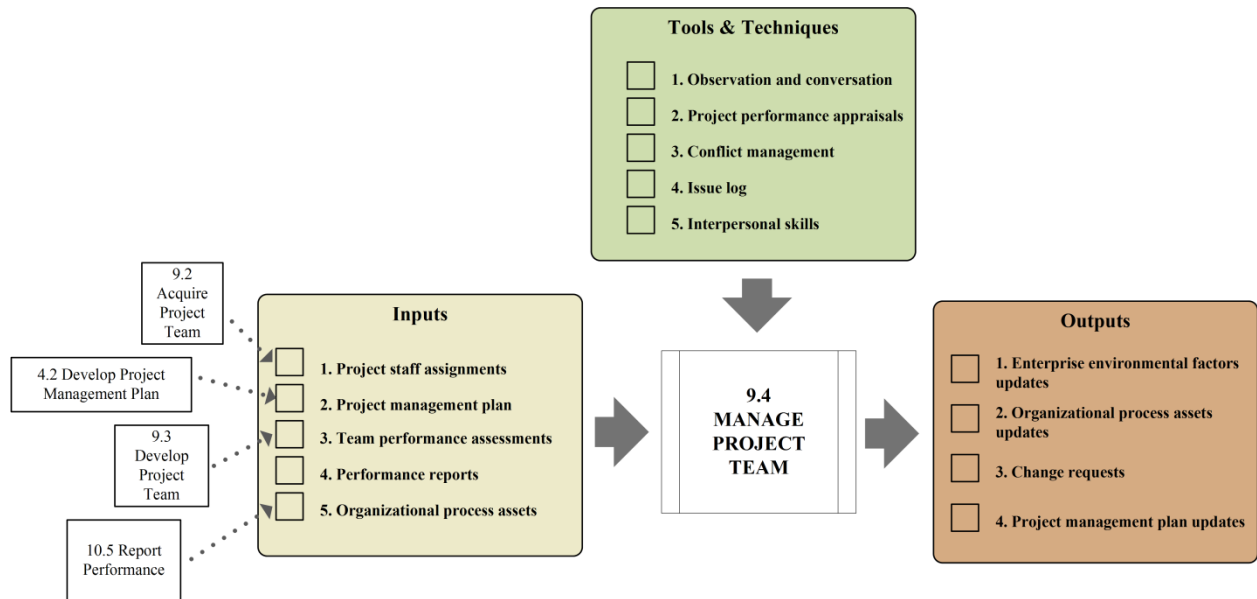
Tools & Techniques

1. Observation and conversation
2. Project performance appraisals
3. Conflict management
4. Issue log
5. Interpersonal skills

9.2 Acquire Project Team

4.2 Develop Project Management Plan

9.3 Develop Project Team

10.5 Report Performance

Inputs

1. Project staff assignments
2. Project management plan
3. Team performance assessments
4. Performance reports
5. Organizational process assets

9.4 MANAGE PROJECT TEAM

Outputs

1. Enterprise environmental factors updates
2. Organizational process assets updates
3. Change requests
4. Project management plan updates